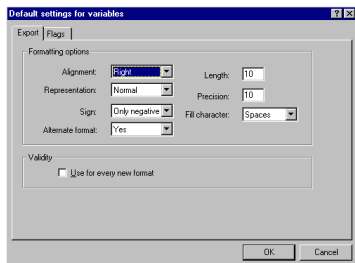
Default settings for variables

Export | Flags

Formatting options

Alignment: Right

Representation: Normal

Sign: Only negative

Alternate format: Yes

Length: 10

Precision: 10

Fill character: Spaces

Validity

Use for every new format

OK

Cancel